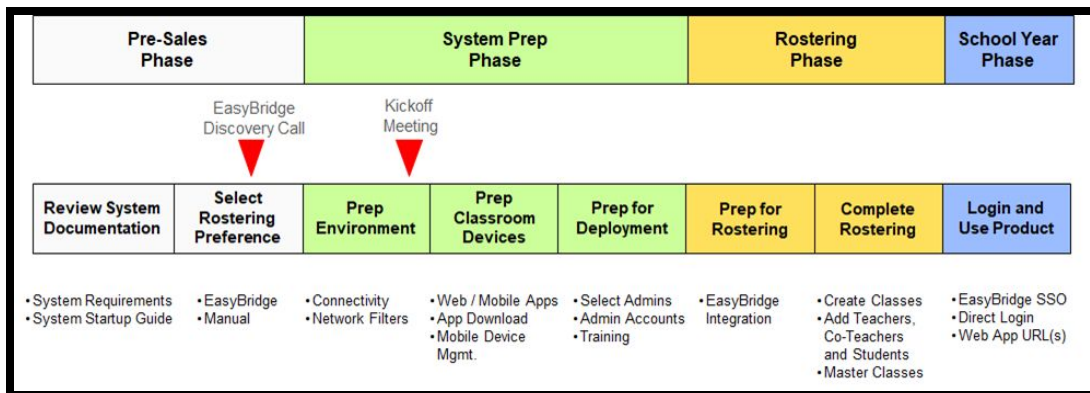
| Pre-Sales Phase | System Prep Phase | Rostering Phase | School Year Phase |
|---|---|---|---|

EasyBridge Discovery Call

Kickoff Meeting

| Review System Documentation | Select Rostering Preference | Prep Environment | Prep Classroom Devices | Prep for Deployment | Prep for Rostering | Complete Rostering | Login and Use Product |
|---|---|---|---|---|---|---|---|
| • System Requirements • System Startup Guide | • EasyBridge • Manual | • Connectivity • Network Filters | • Web / Mobile Apps • App Download • Mobile Device Mgmt. | • Select Admins • Admin Accounts • Training | • EasyBridge Integration | • Create Classes • Add Teachers, Co-Teachers and Students • Master Classes | • EasyBridge SSO • Direct Login • Web App URL(s) |